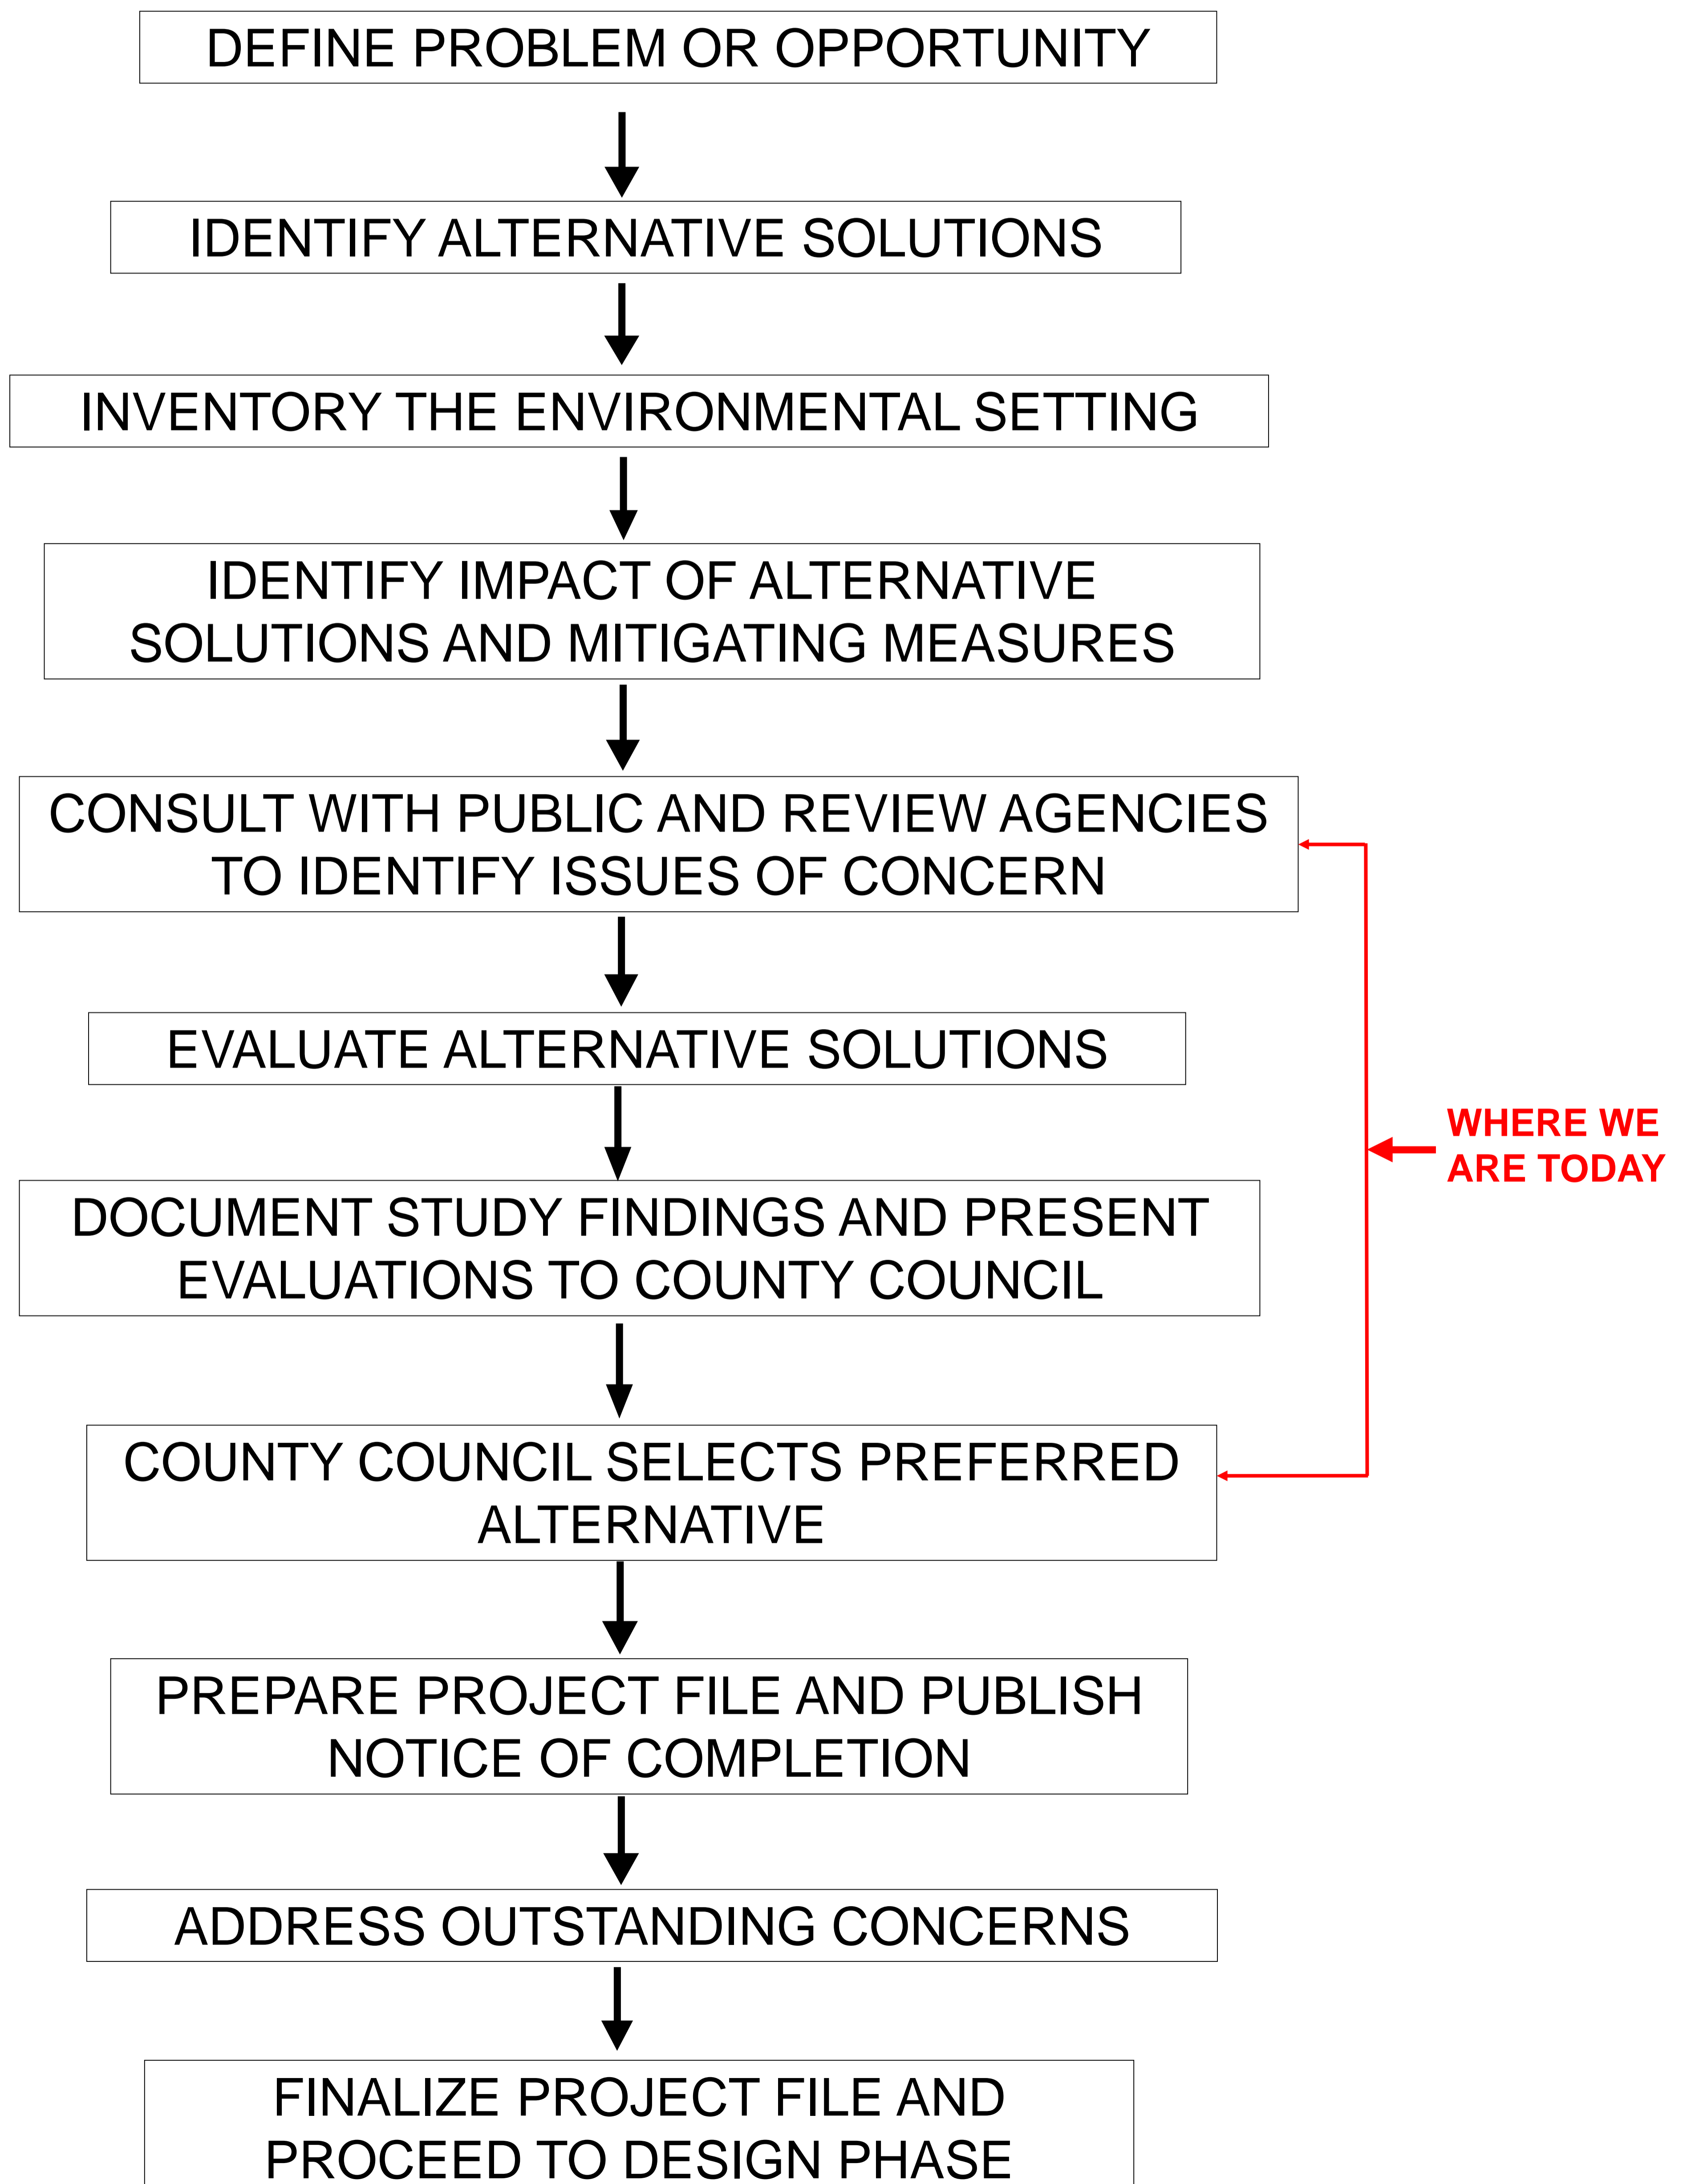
DEFINE PROBLEM OR OPPORTUNITY

IDENTIFY ALTERNATIVE SOLUTIONS

INVENTORY THE ENVIRONMENTAL SETTING

IDENTIFY IMPACT OF ALTERNATIVE SOLUTIONS AND MITIGATING MEASURES

CONSULT WITH PUBLIC AND REVIEW AGENCIES TO IDENTIFY ISSUES OF CONCERN

EVALUATE ALTERNATIVE SOLUTIONS

WHERE WE ARE TODAY

DOCUMENT STUDY FINDINGS AND PRESENT EVALUATIONS TO COUNTY COUNCIL

COUNTY COUNCIL SELECTS PREFERRED ALTERNATIVE

PREPARE PROJECT FILE AND PUBLISH NOTICE OF COMPLETION

ADDRESS OUTSTANDING CONCERNS

FINALIZE PROJECT FILE AND PROCEED TO DESIGN PHASE